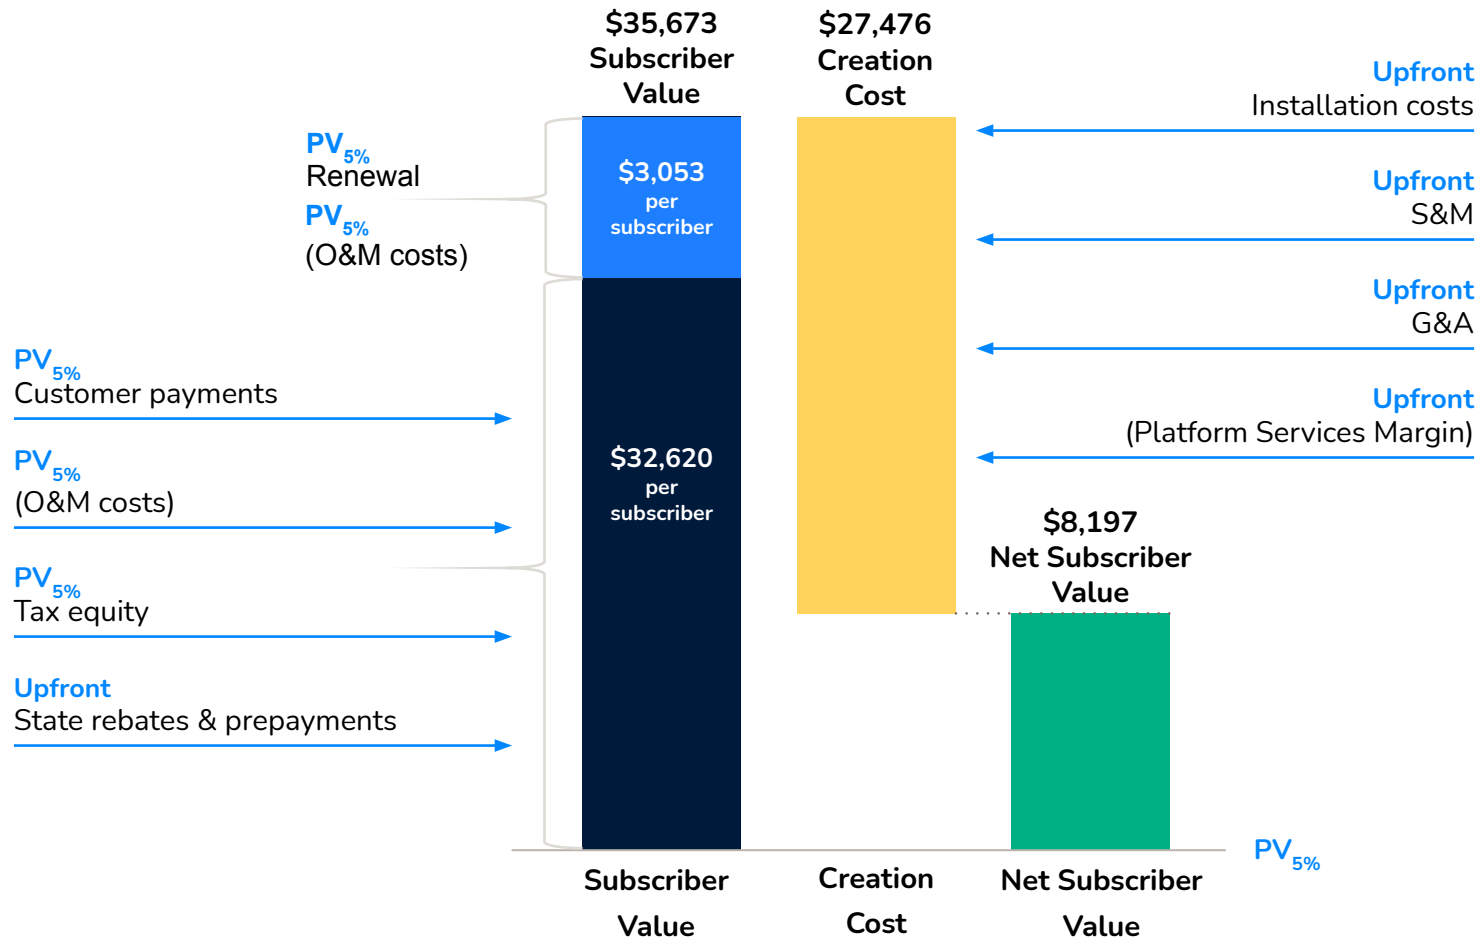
$35,673 Subscriber Value

$27,476 Creation Cost

Upfront
Installation costs

Upfront
S&M

Upfront
G&A

Upfront
(Platform Services Margin)

$PV_{5\%}$
Renewal

$PV_{5\%}$
(O&M costs)

$3,053 per subscriber

$PV_{5\%}$
Customer payments

$PV_{5\%}$
(O&M costs)

$PV_{5\%}$
Tax equity

Upfront
State rebates & prepayments

$32,620 per subscriber

$8,197 Net Subscriber Value

$PV_{5\%}$

Subscriber Value

Creation Cost

Net Subscriber Value